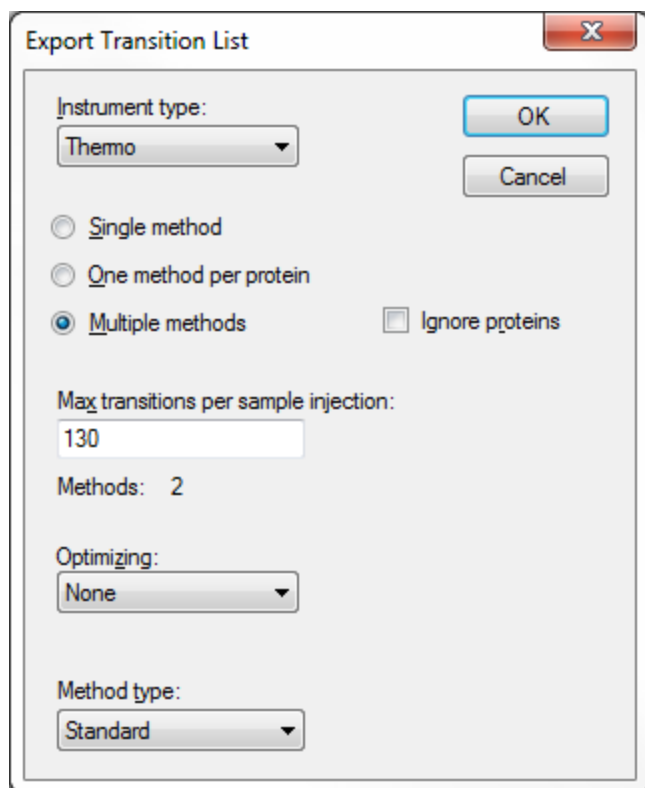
Export Transition List

Instrument type:
Thermo

OK
Cancel

Single method
One method per protein
Multiple methods
Ignore proteins

Max transitions per sample injection:
130

Methods: 2

Optimizing:
None

Method type:
Standard